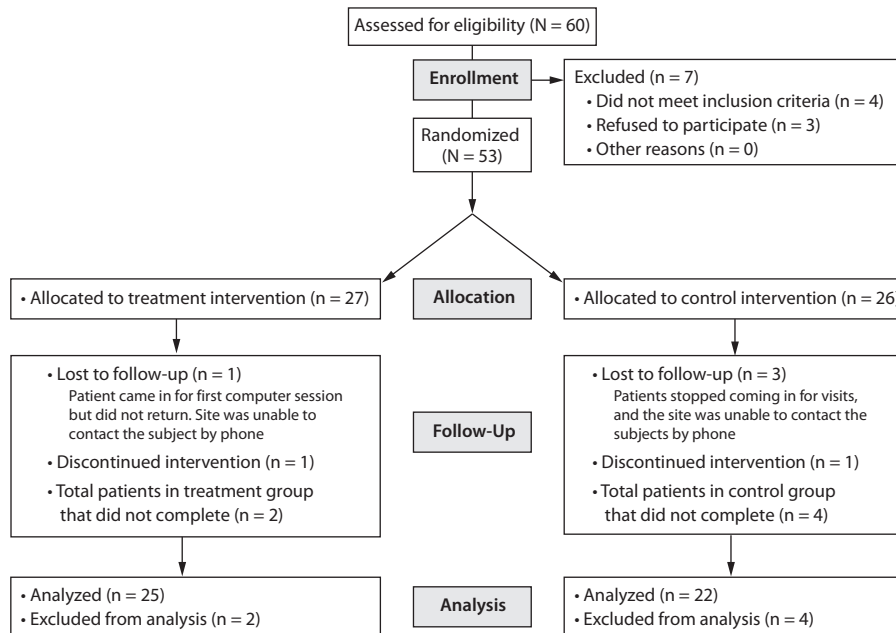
Assessed for eligibility (N = 60)

Enrollment

Excluded (n = 7)
• Did not meet inclusion criteria (n = 4)
• Refused to participate (n = 3)
• Other reasons (n = 0)

Randomized (N = 53)

• Allocated to treatment intervention (n = 27)

Allocation

• Allocated to control intervention (n = 26

• Lost to follow-up (n = 1)
Patient came in for first computer session but did not return. Site was unable to contact the subject by phone
• Discontinued intervention (n = 1)
• Total patients in treatment group that did not complete (n = 2)

Follow-Up

• Lost to follow-up (n = 3)
Patients stopped coming in for visits, and the site was unable to contact the subjects by phone
• Discontinued intervention (n = 1)
• Total patients in control group that did not complete (n = 4)

• Analyzed (n = 25)
• Excluded from analysis (n = 2)

Analysis

• Analyzed (n = 22)
• Excluded from analysis (n = 4)